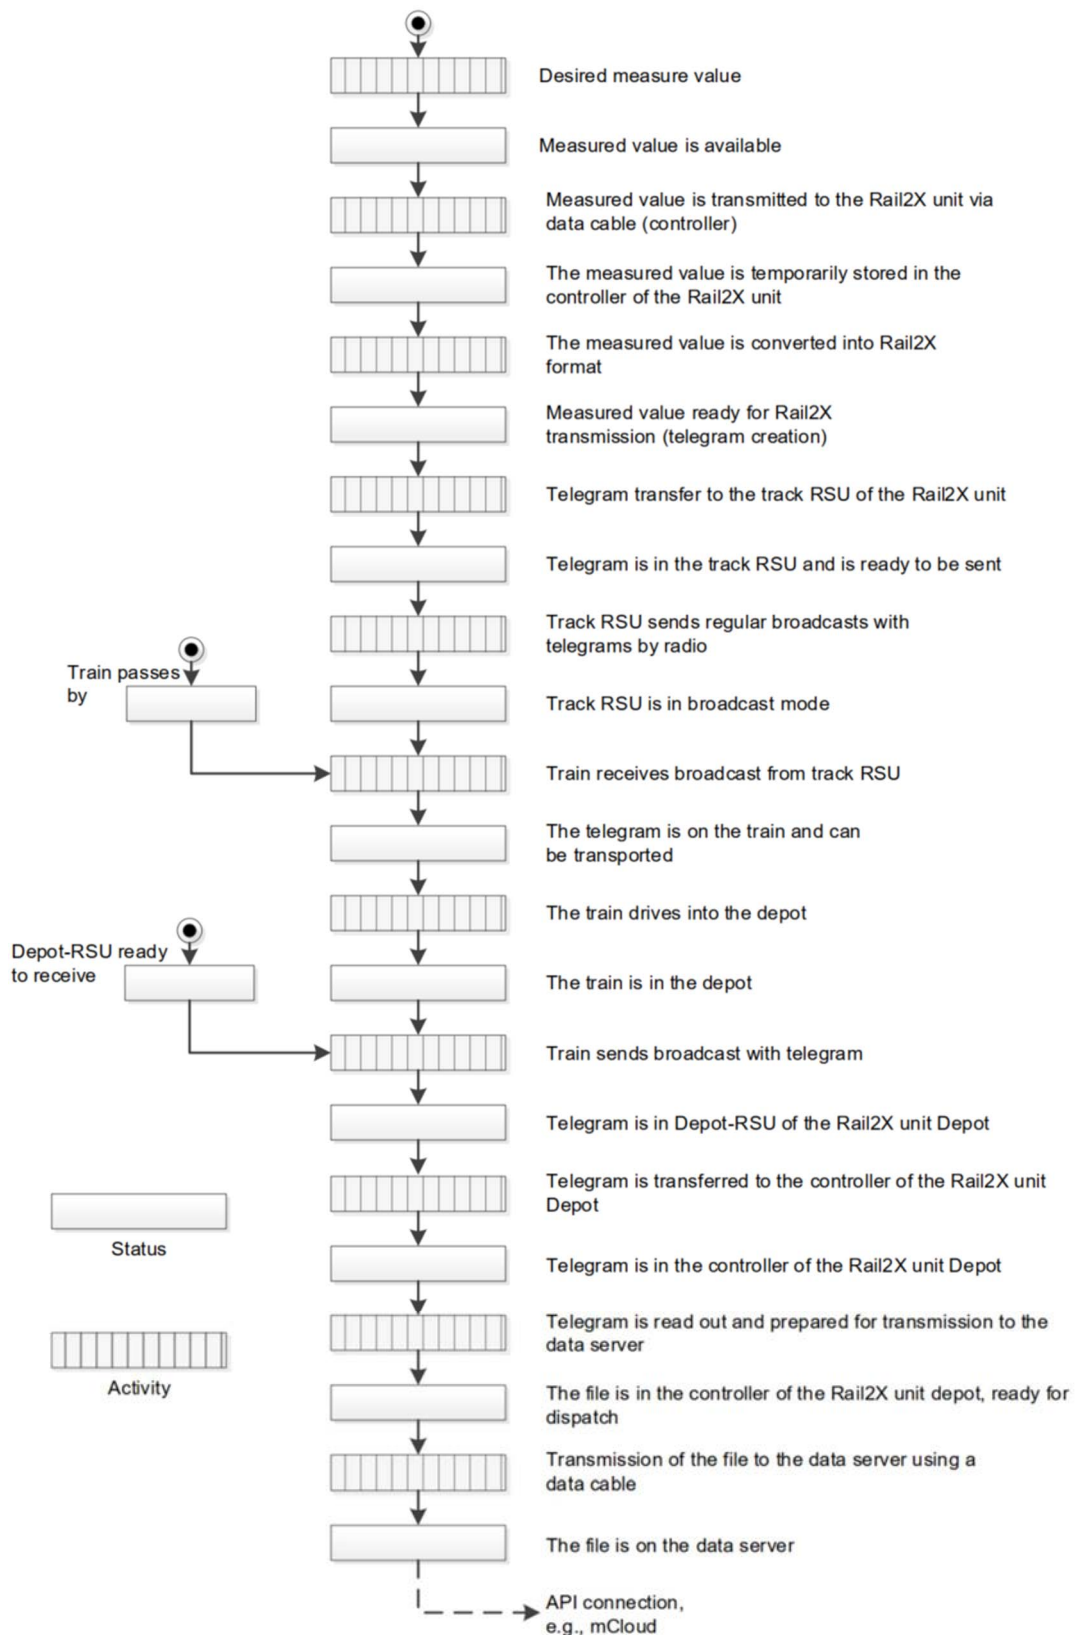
Desired measure value

Measured value is available

Measured value is transmitted to the Rail2X unit via data cable (controller)

The measured value is temporarily stored in the controller of the Rail2X unit

The measured value is converted into Rail2X format

Measured value ready for Rail2X transmission (telegram creation)

Telegram transfer to the track RSU of the Rail2X unit

Telegram is in the track RSU and is ready to be sent

Track RSU sends regular broadcasts with telegrams by radio

Train passes by

Track RSU is in broadcast mode

Train receives broadcast from track RSU

The telegram is on the train and can be transported

The train drives into the depot

Depot-RSU ready to receive

The train is in the depot

Train sends broadcast with telegram

Telegram is in Depot-RSU of the Rail2X unit Depot

Telegram is transferred to the controller of the Rail2X unit Depot

Status

Telegram is in the controller of the Rail2X unit Depot

Telegram is read out and prepared for transmission to the data server

Activity

The file is in the controller of the Rail2X unit depot, ready for dispatch

Transmission of the file to the data server using a data cable

The file is on the data server

API connection, e.g., mCloud